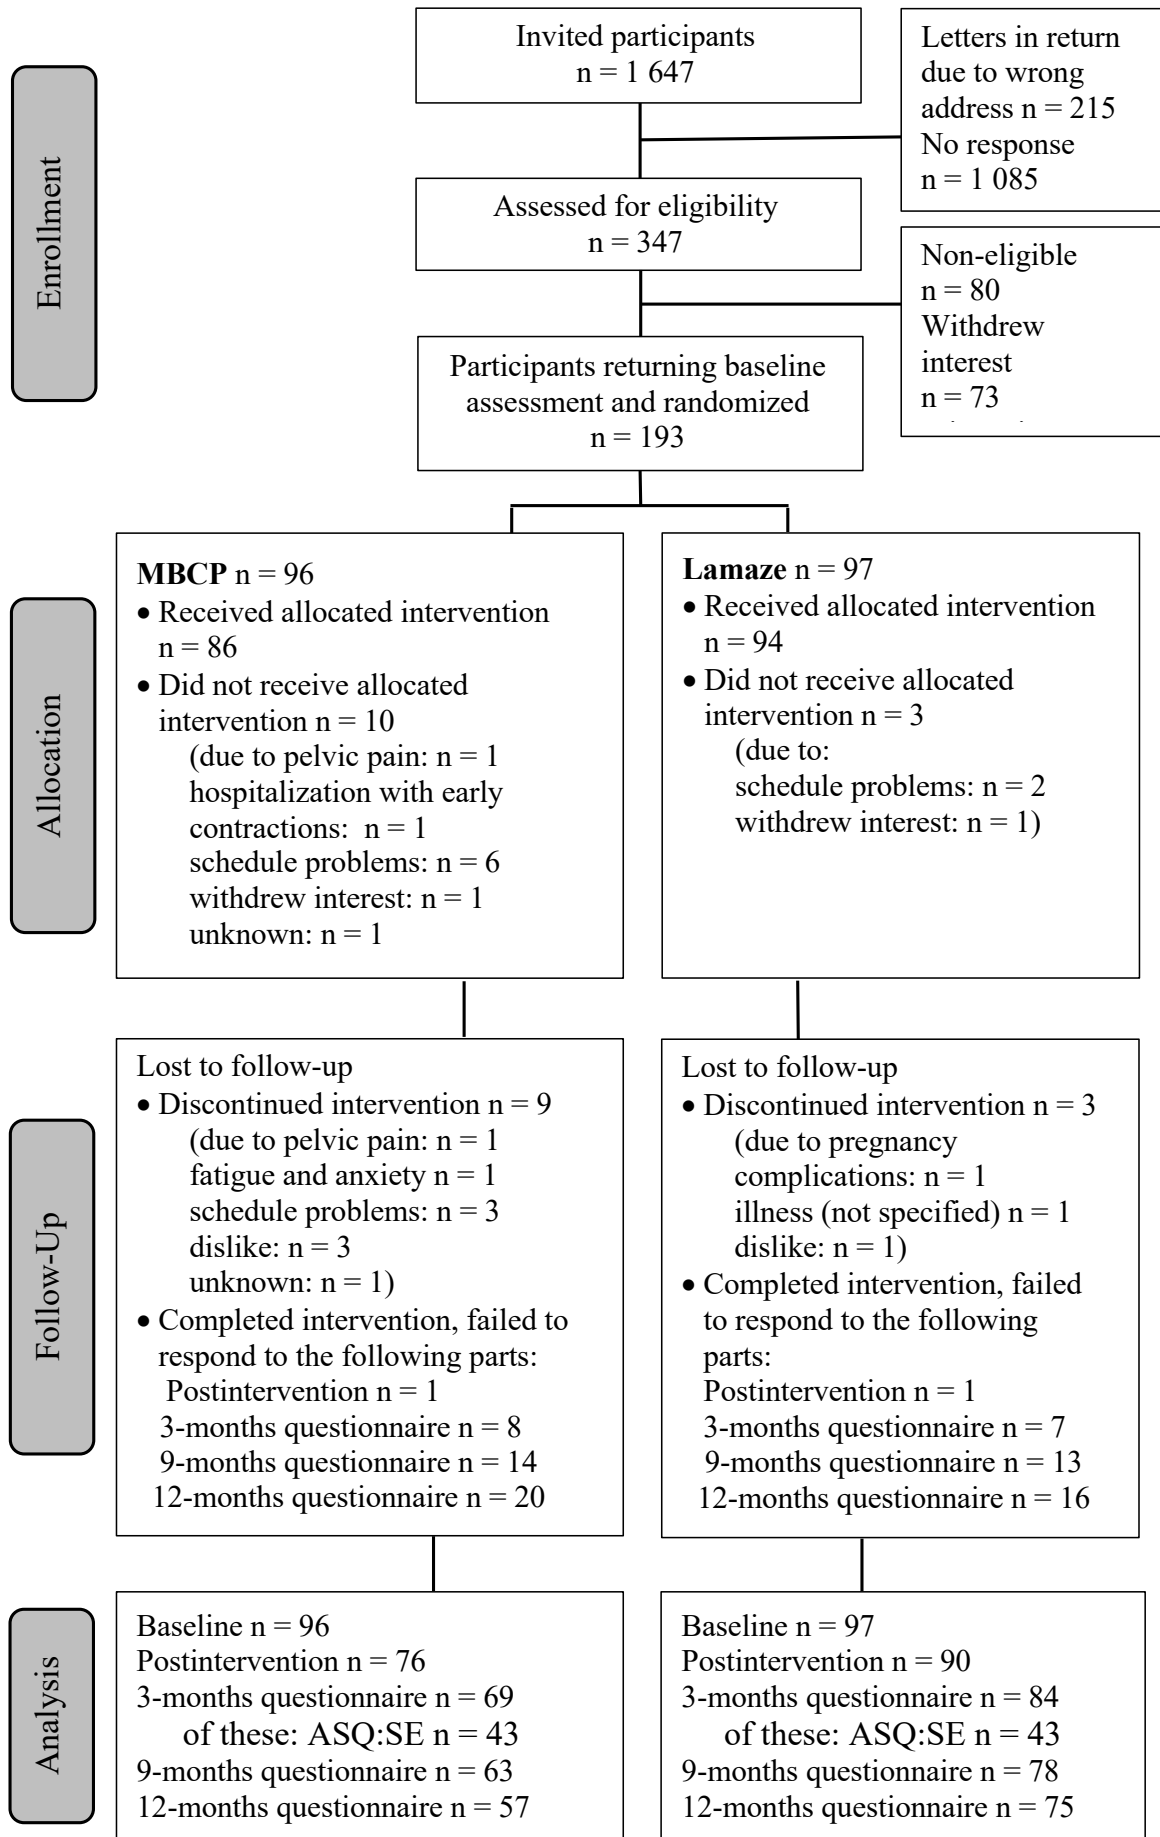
Enrollment

Invited participants
n = 1 647

Letters in return due to wrong address n = 215
No response
n = 1 085

Assessed for eligibility
n = 347

Non-eligible
n = 80
Withdrew interest
n = 73

Participants returning baseline assessment and randomized
n = 193

Allocation

**MBCP** n = 96
• Received allocated intervention n = 86
• Did not receive allocated intervention n = 10
(due to pelvic pain: n = 1
hospitalization with early contractions: n = 1
schedule problems: n = 6
withdrew interest: n = 1
unknown: n = 1

**Lamaze** n = 97
• Received allocated intervention n = 94
• Did not receive allocated intervention n = 3
(due to:
schedule problems: n = 2
withdrew interest: n = 1)

Follow-Up

Lost to follow-up
• Discontinued intervention n = 9
(due to pelvic pain: n = 1
fatigue and anxiety n = 1
schedule problems: n = 3
dislike: n = 3
unknown: n = 1)
• Completed intervention, failed to respond to the following parts:
Postintervention n = 1
3-months questionnaire n = 8
9-months questionnaire n = 14
12-months questionnaire n = 20

Lost to follow-up
• Discontinued intervention n = 3
(due to pregnancy complications: n = 1
illness (not specified) n = 1
dislike: n = 1)
• Completed intervention, failed to respond to the following parts:
Postintervention n = 1
3-months questionnaire n = 7
9-months questionnaire n = 13
12-months questionnaire n = 16

Analysis

Baseline n = 96
Postintervention n = 76
3-months questionnaire n = 69
of these: ASQ:SE n = 43
9-months questionnaire n = 63
12-months questionnaire n = 57

Baseline n = 97
Postintervention n = 90
3-months questionnaire n = 84
of these: ASQ:SE n = 43
9-months questionnaire n = 78
12-months questionnaire n = 75